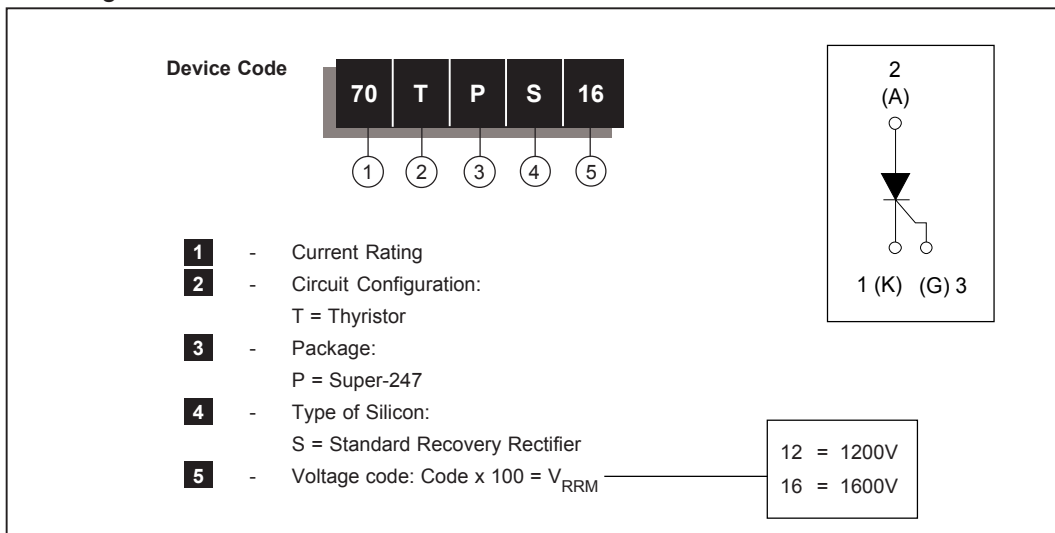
Device Code

| 70 | T | P | S | 16 |
|---|---|---|---|---|
| 1 | 2 | 3 | 4 | 5 |

2
(A)

1 (K) (G) 3

1 - Current Rating
2 - Circuit Configuration:
T = Thyristor
3 - Package:
P = Super-247
4 - Type of Silicon:
S = Standard Recovery Rectifier
5 - Voltage code: Code x 100 = $V_{RRM}$

12 = 1200V
16 = 1600V